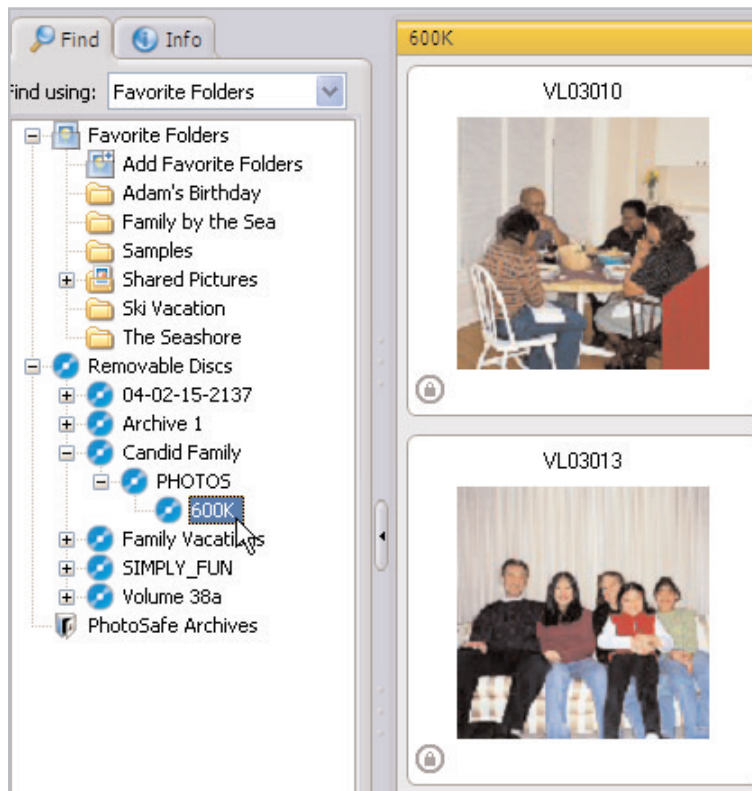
Find
Info
Find using: Favorite Folders
Favorite Folders
Add Favorite Folders
Adam's Birthday
Family by the Sea
Samples
Shared Pictures
Ski Vacation
The Seashore
Removable Discs
04-02-15-2137
Archive 1
Candid Family
PHOTOS
600K
Family Vacations
SIMPLY_FUN
Volume 38a
PhotoSafe Archives

600K
VL03010
VL03013